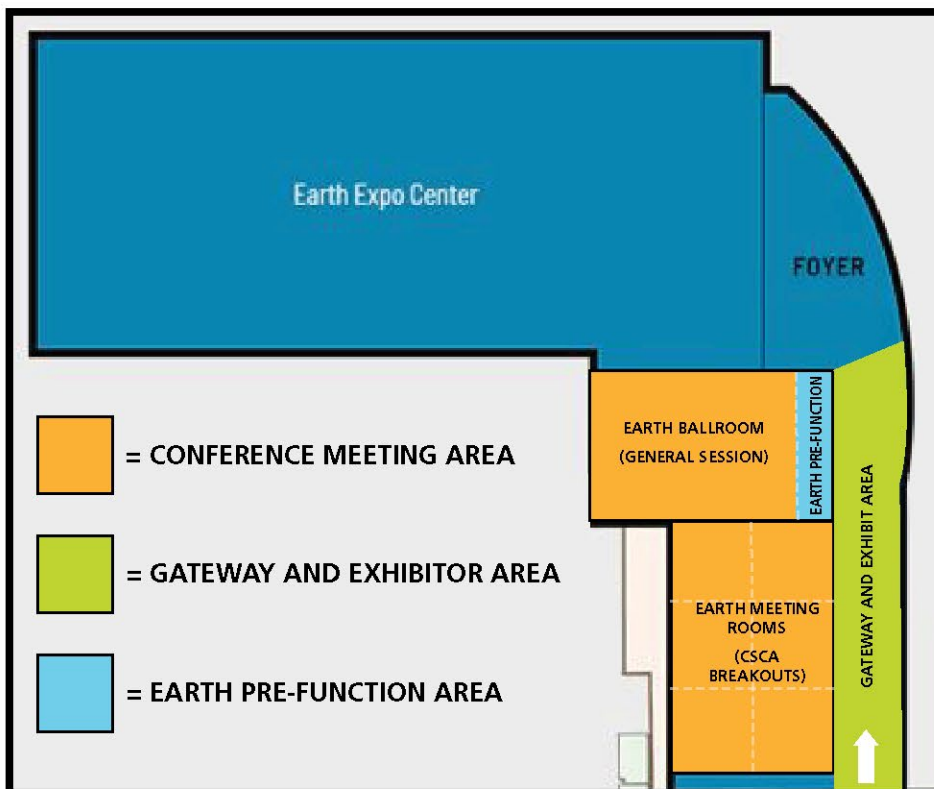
Earth Expo Center

FOYER

EARTH BALLROOM (GENERAL SESSION)

EARTH PRE-FUNCTION

GATEWAY AND EXHIBIT AREA

EARTH MEETING ROOMS (CSCA BREAKOUTS)

= CONFERENCE MEETING AREA

= GATEWAY AND EXHIBITOR AREA

= EARTH PRE-FUNCTION AREA